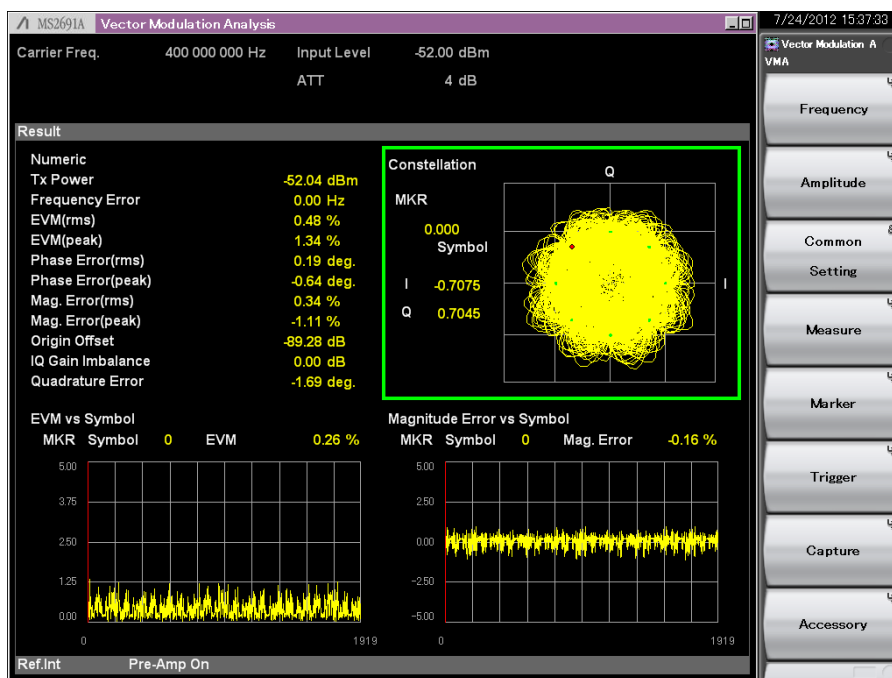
MS2691A Vector Modulation Analysis

7/24/2012 15:37:33

Vector Modulation A
VMA

Carrier Freq. 400 000 000 Hz Input Level -52.00 dBm
ATT 4 dB

Result

Numeric
Tx Power -52.04 dBm
Frequency Error 0.00 Hz
EVM(rms) 0.48 %
EVM(peak) 1.34 %
Phase Error(rms) 0.19 deg.
Phase Error(peak) -0.64 deg.
Mag. Error(rms) 0.34 %
Mag. Error(peak) -1.11 %
Origin Offset -89.28 dB
IQ Gain Imbalance 0.00 dB
Quadrature Error -1.69 deg.

Constellation
Q
MKR
0.000
Symbol
I -0.7075
Q 0.7045
I

EVM vs Symbol
MKR Symbol 0 EVM 0.26 %
5.00
3.75
2.50
1.25
0.00
0
1919

Magnitude Error vs Symbol
MKR Symbol 0 Mag. Error -0.16 %
5.00
2.50
0.00
-2.50
-5.00
0
1919

Ref.Int Pre-Amp On

Frequency
Amplitude
Common Setting
Measure
Marker
Trigger
Capture
Accessory